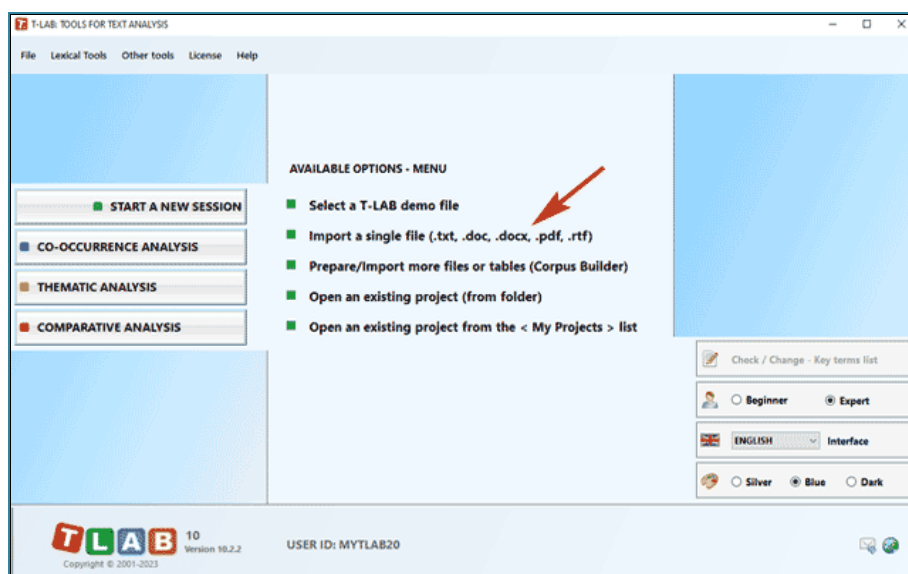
T-LAB: TOOLS FOR TEXT ANALYSIS

File Lexical Tools Other tools License Help

START A NEW SESSION

CO-OCCURRENCE ANALYSIS

THEMATIC ANALYSIS

COMPARATIVE ANALYSIS

AVAILABLE OPTIONS - MENU

Select a T-LAB demo file

Import a single file (.txt, .doc, .docx, .pdf, .rtf)

Prepare/Import more files or tables (Corpus Builder)

Open an existing project (from folder)

Open an existing project from the < My Projects > list

Check / Change - Key terms list

Beginner Expert

ENGLISH Interface

Silver Blue Dark

TLAB 10 Version 10.2.2

Copyright © 2001-2023

USER ID: MYTLAB20